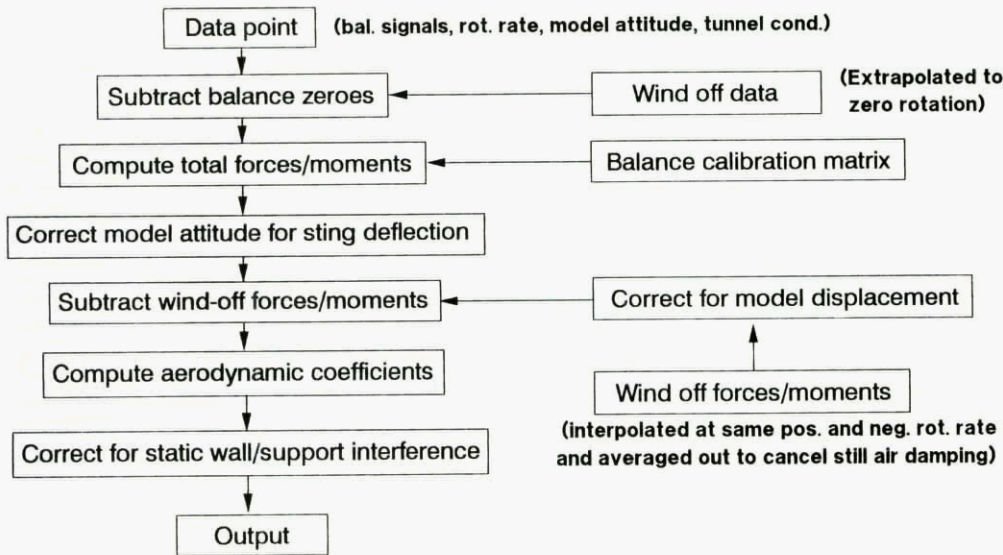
Data point (bal. signals, rot. rate, model attitude, tunnel cond.)

Subtract balance zeroes

Wind off data

(Extrapolated to zero rotation)

Compute total forces/moments

Balance calibration matrix

Correct model attitude for sting deflection

Subtract wind-off forces/moments

Correct for model displacement

Compute aerodynamic coefficients

Wind off forces/moments

(interpolated at same pos. and neg. rot. rate and averaged out to cancel still air damping)

Correct for static wall/support interference

Output